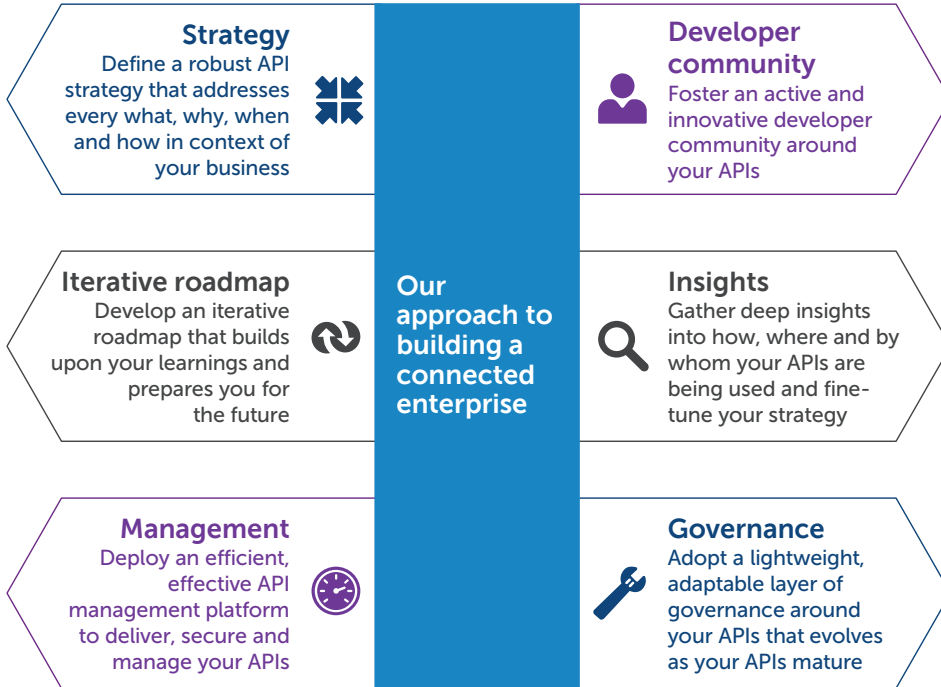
Strategy
Define a robust API strategy that addresses every what, why, when and how in context of your business

Developer community
Foster an active and innovative developer community around your APIs

Iterative roadmap
Develop an iterative roadmap that builds upon your learnings and prepares you for the future

Our approach to building a connected enterprise

Insights
Gather deep insights into how, where and by whom your APIs are being used and fine-tune your strategy

Management
Deploy an efficient, effective API management platform to deliver, secure and manage your APIs

Governance
Adopt a lightweight, adaptable layer of governance around your APIs that evolves as your APIs mature